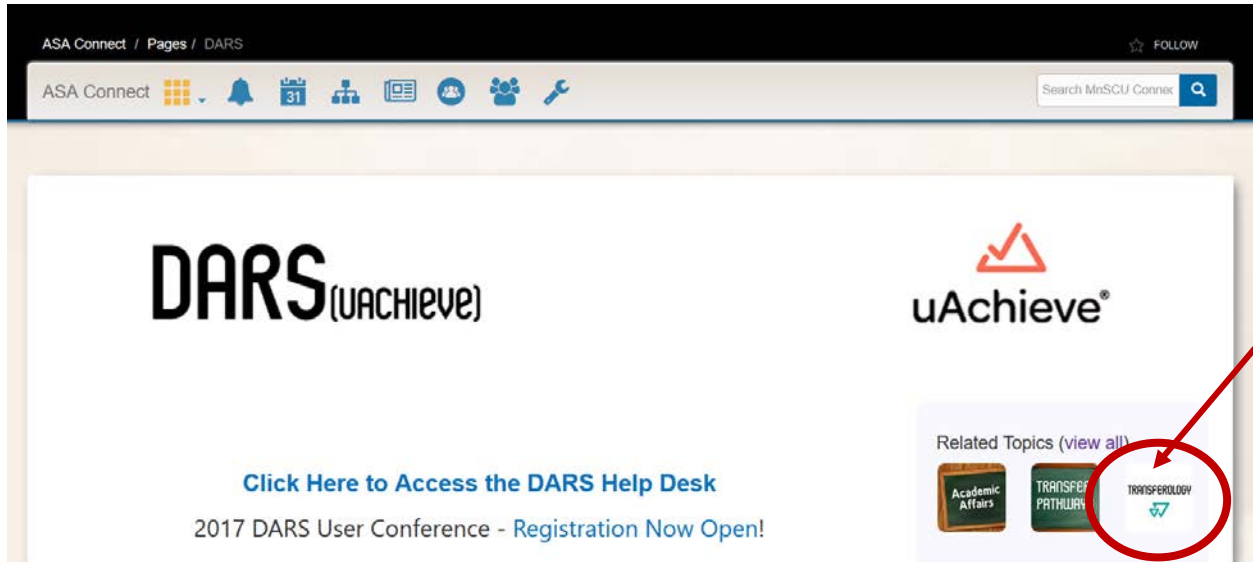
ASA Connect / Pages / DARS

FOLLOW

ASA Connect

31

Search MnSCU Connec

DARS(uACHIEVE)

uAchieve®

Related Topics (view all)

Academic Affairs

TRANSFER PATHWAY

TRANSFEROLOGY

Click Here to Access the DARS Help Desk

2017 DARS User Conference - Registration Now Open!